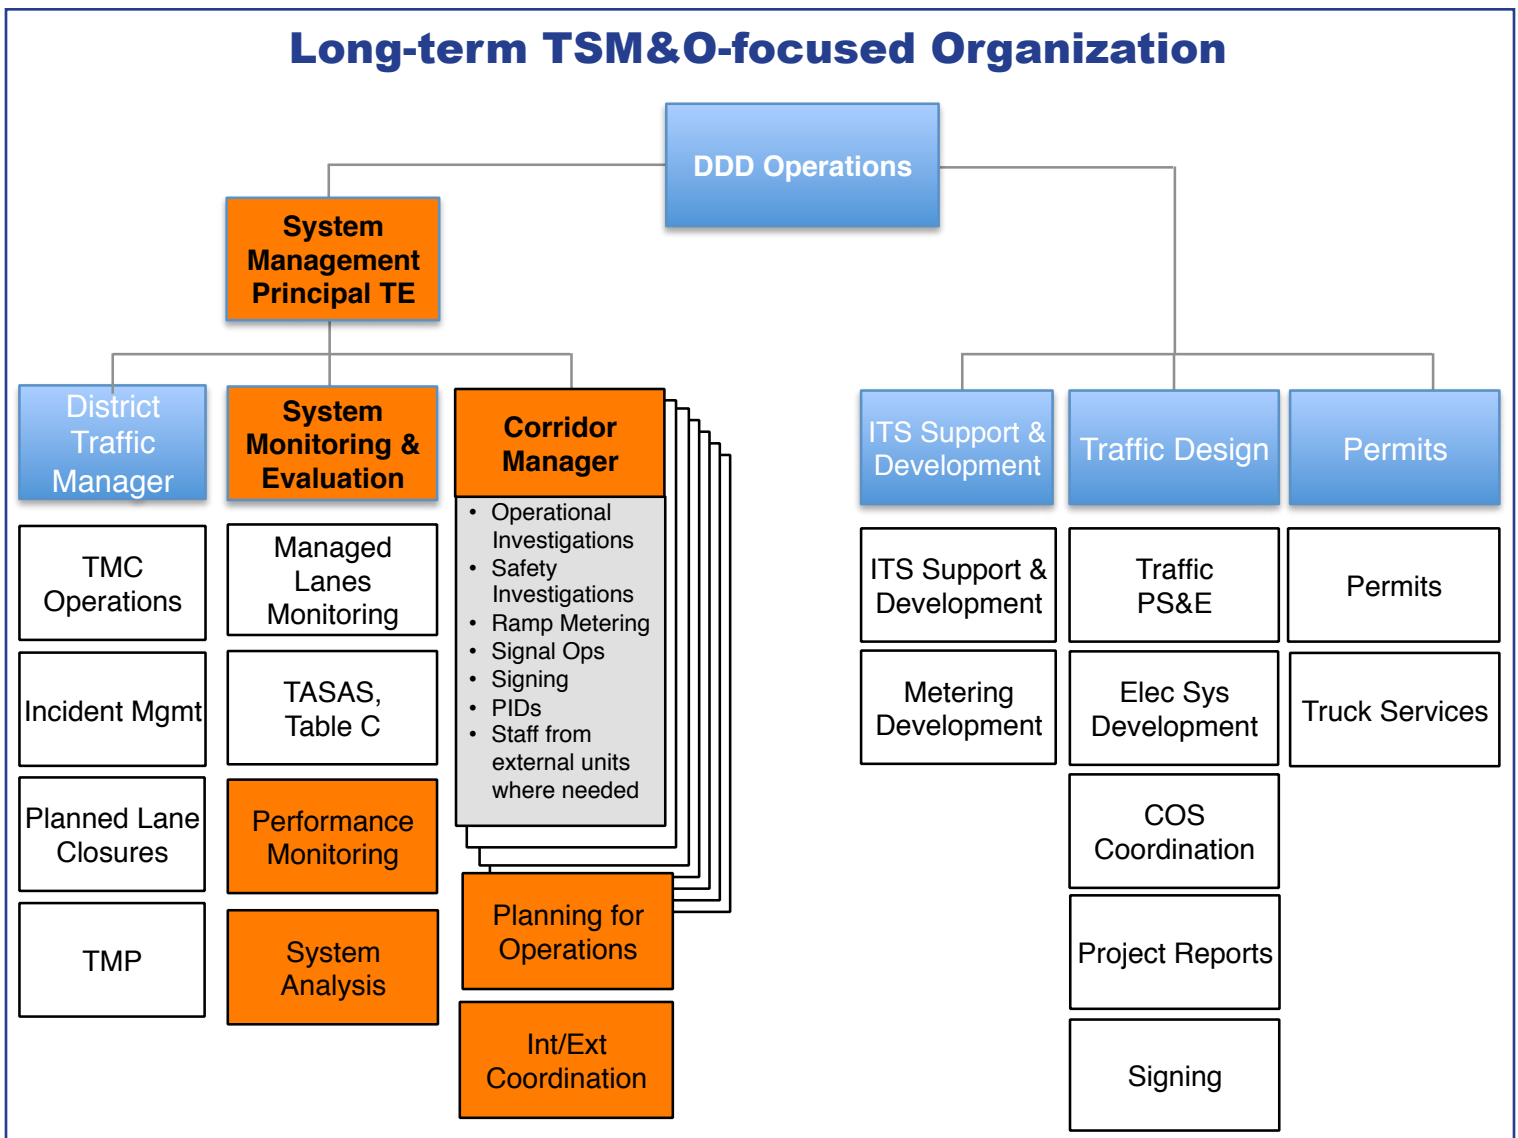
Long-term TSM&O-focused Organization

DDD Operations

System Management Principal TE

District Traffic Manager

TMC Operations

Incident Mgmt

Planned Lane Closures

TMP

System Monitoring & Evaluation

Managed Lanes Monitoring

TASAS, Table C

Performance Monitoring

System Analysis

Corridor Manager

- Operational Investigations
- Safety Investigations
- Ramp Metering
- Signal Ops
- Signing
- PIDs
- Staff from external units where needed

Planning for Operations

Int/Ext Coordination

ITS Support & Development

ITS Support & Development

Metering Development

Traffic Design

Traffic PS&E

Elec Sys Development

COS Coordination

Project Reports

Signing

Permits

Permits

Truck Services